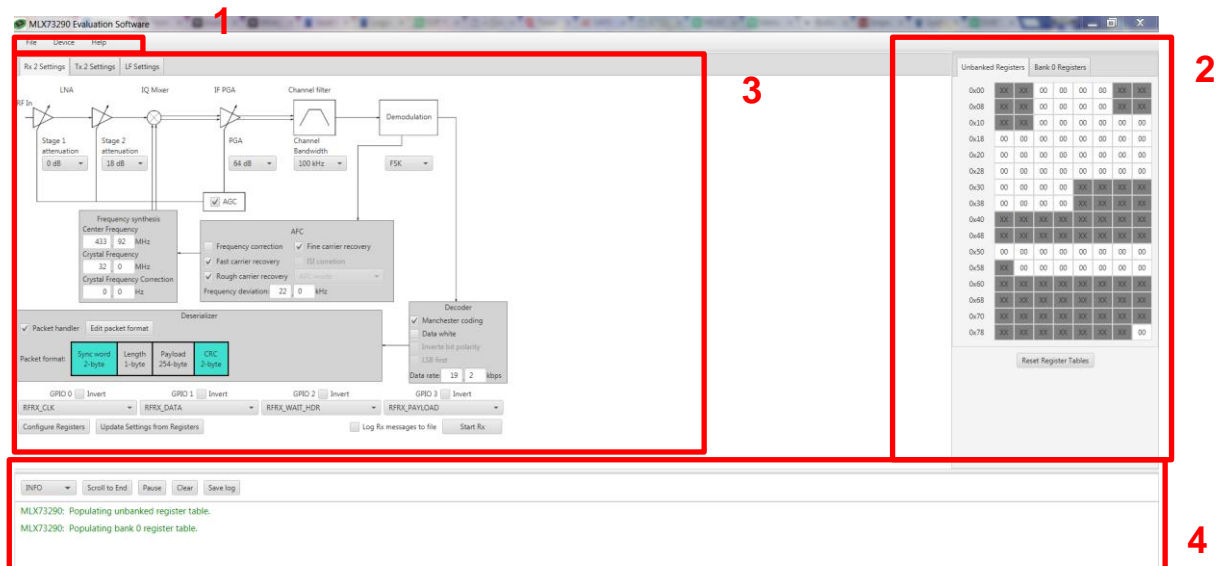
MLX73290 Evaluation Software

1

File Device Help

Rx 2 Settings Tx 2 Settings LF Settings

3

LNA IQ Mixer IF PGA Channel filter

RF In

Demodulation

Stage 1 attenuation 0 dB

Stage 2 attenuation 18 dB

PGA 64 dB

Channel Bandwidth 100 kHz

FSK

AGC

Frequency synthesis
Center Frequency 433 92 MHz
Crystal Frequency 32 0 MHz
Crystal Frequency Correction 0 0 Hz

AFC
Frequency correction
Fine carrier recovery
Fast carrier recovery
ISI correction
Rough carrier recovery
AFC mode
Frequency deviation 22 0 kHz

Decoder
Manchester coding
Data white
Inverts bit polarity
LSB first
Data rate 19 2 kbps

Deserializer
Packet handler Edit packet format
Packet format: Sync word 2-byte Length 1-byte Payload 254-byte CRC 2-byte

GPIO 0 Invert GPIO 1 Invert GPIO 2 Invert GPIO 3 Invert
RFRX_CLK RFRX_DATA RFRX_WAIT_HDR RFRX_PAYLOAD

Configure Registers Update Settings from Registers Log Rx messages to file Start Rx

2

Unbanked Registers Bank 0 Registers

| | | | | | | | | |
|---|---|---|---|---|---|---|---|---|
| 0x00 | XX | XX | 00 | 00 | 00 | 00 | XX | XX |
| 0x08 | XX | XX | 00 | 00 | 00 | 00 | XX | XX |
| 0x10 | XX | XX | 00 | 00 | 00 | 00 | 00 | 00 |
| 0x18 | 00 | 00 | 00 | 00 | 00 | 00 | 00 | 00 |
| 0x20 | 00 | 00 | 00 | 00 | 00 | 00 | 00 | 00 |
| 0x28 | 00 | 00 | 00 | 00 | 00 | 00 | 00 | 00 |
| 0x30 | 00 | 00 | 00 | 00 | XX | XX | XX | XX |
| 0x38 | 00 | 00 | 00 | 00 | XX | XX | XX | XX |
| 0x40 | XX | XX | XX | XX | XX | XX | XX | XX |
| 0x48 | XX | XX | XX | XX | XX | XX | XX | XX |
| 0x50 | 00 | 00 | 00 | 00 | 00 | 00 | 00 | 00 |
| 0x58 | XX | 00 | 00 | 00 | 00 | 00 | 00 | 00 |
| 0x60 | XX | XX | XX | XX | XX | XX | XX | XX |
| 0x68 | XX | XX | XX | XX | XX | XX | XX | XX |
| 0x70 | XX | XX | XX | XX | XX | XX | XX | XX |
| 0x78 | XX | XX | XX | XX | XX | XX | XX | 00 |

Reset Register Tables

INFO Scroll to End Pause Clear Save log

MLX73290: Populating unbanked register table.
MLX73290: Populating bank 0 register table.

4